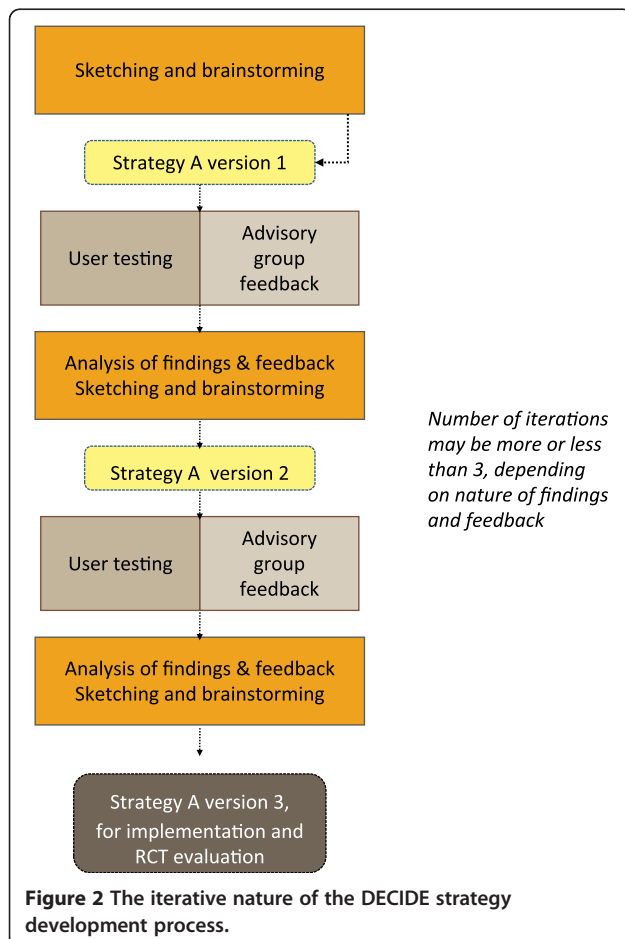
Sketching and brainstorming

Strategy A version 1

User testing

Advisory group feedback

Analysis of findings & feedback
Sketching and brainstorming

Number of iterations may be more or less than 3, depending on nature of findings and feedback

Strategy A version 2

User testing

Advisory group feedback

Analysis of findings & feedback
Sketching and brainstorming

Strategy A version 3, for implementation and RCT evaluation

**Figure 2 The iterative nature of the DECIDE strategy development process.**